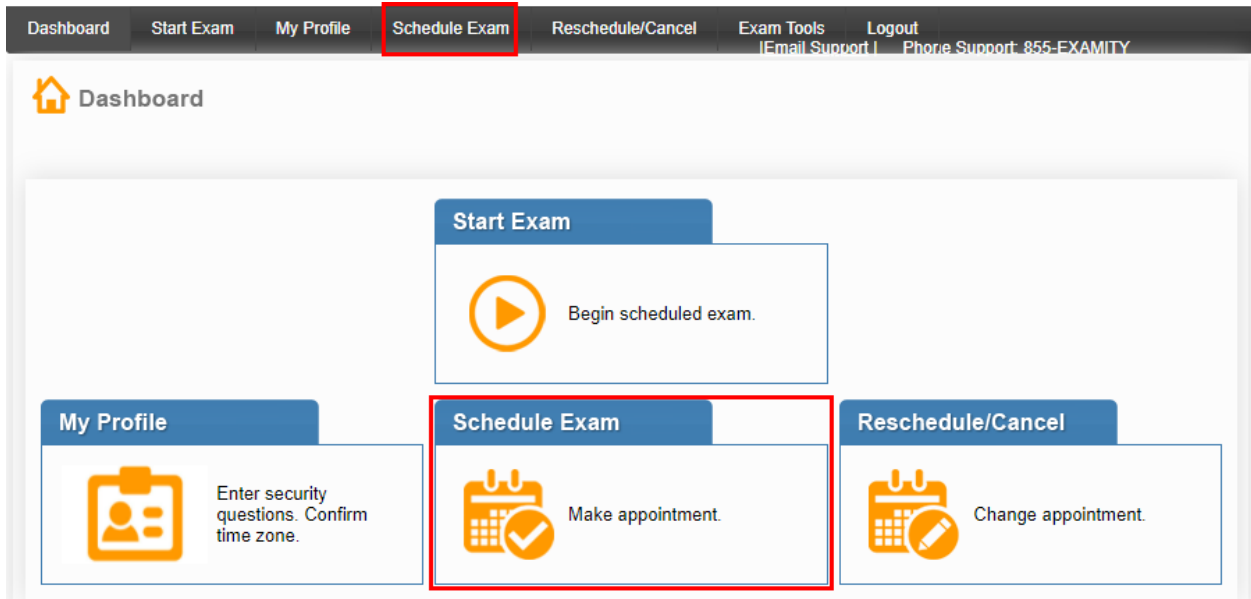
Dashboard Start Exam My Profile Schedule Exam Reschedule/Cancel Exam Tools Logout
|Email Support | Phone Support: 855-EXAMITY

Dashboard

Start Exam

Begin scheduled exam.

My Profile

Enter security questions. Confirm time zone.

Schedule Exam

Make appointment.

Reschedule/Cancel

Change appointment.